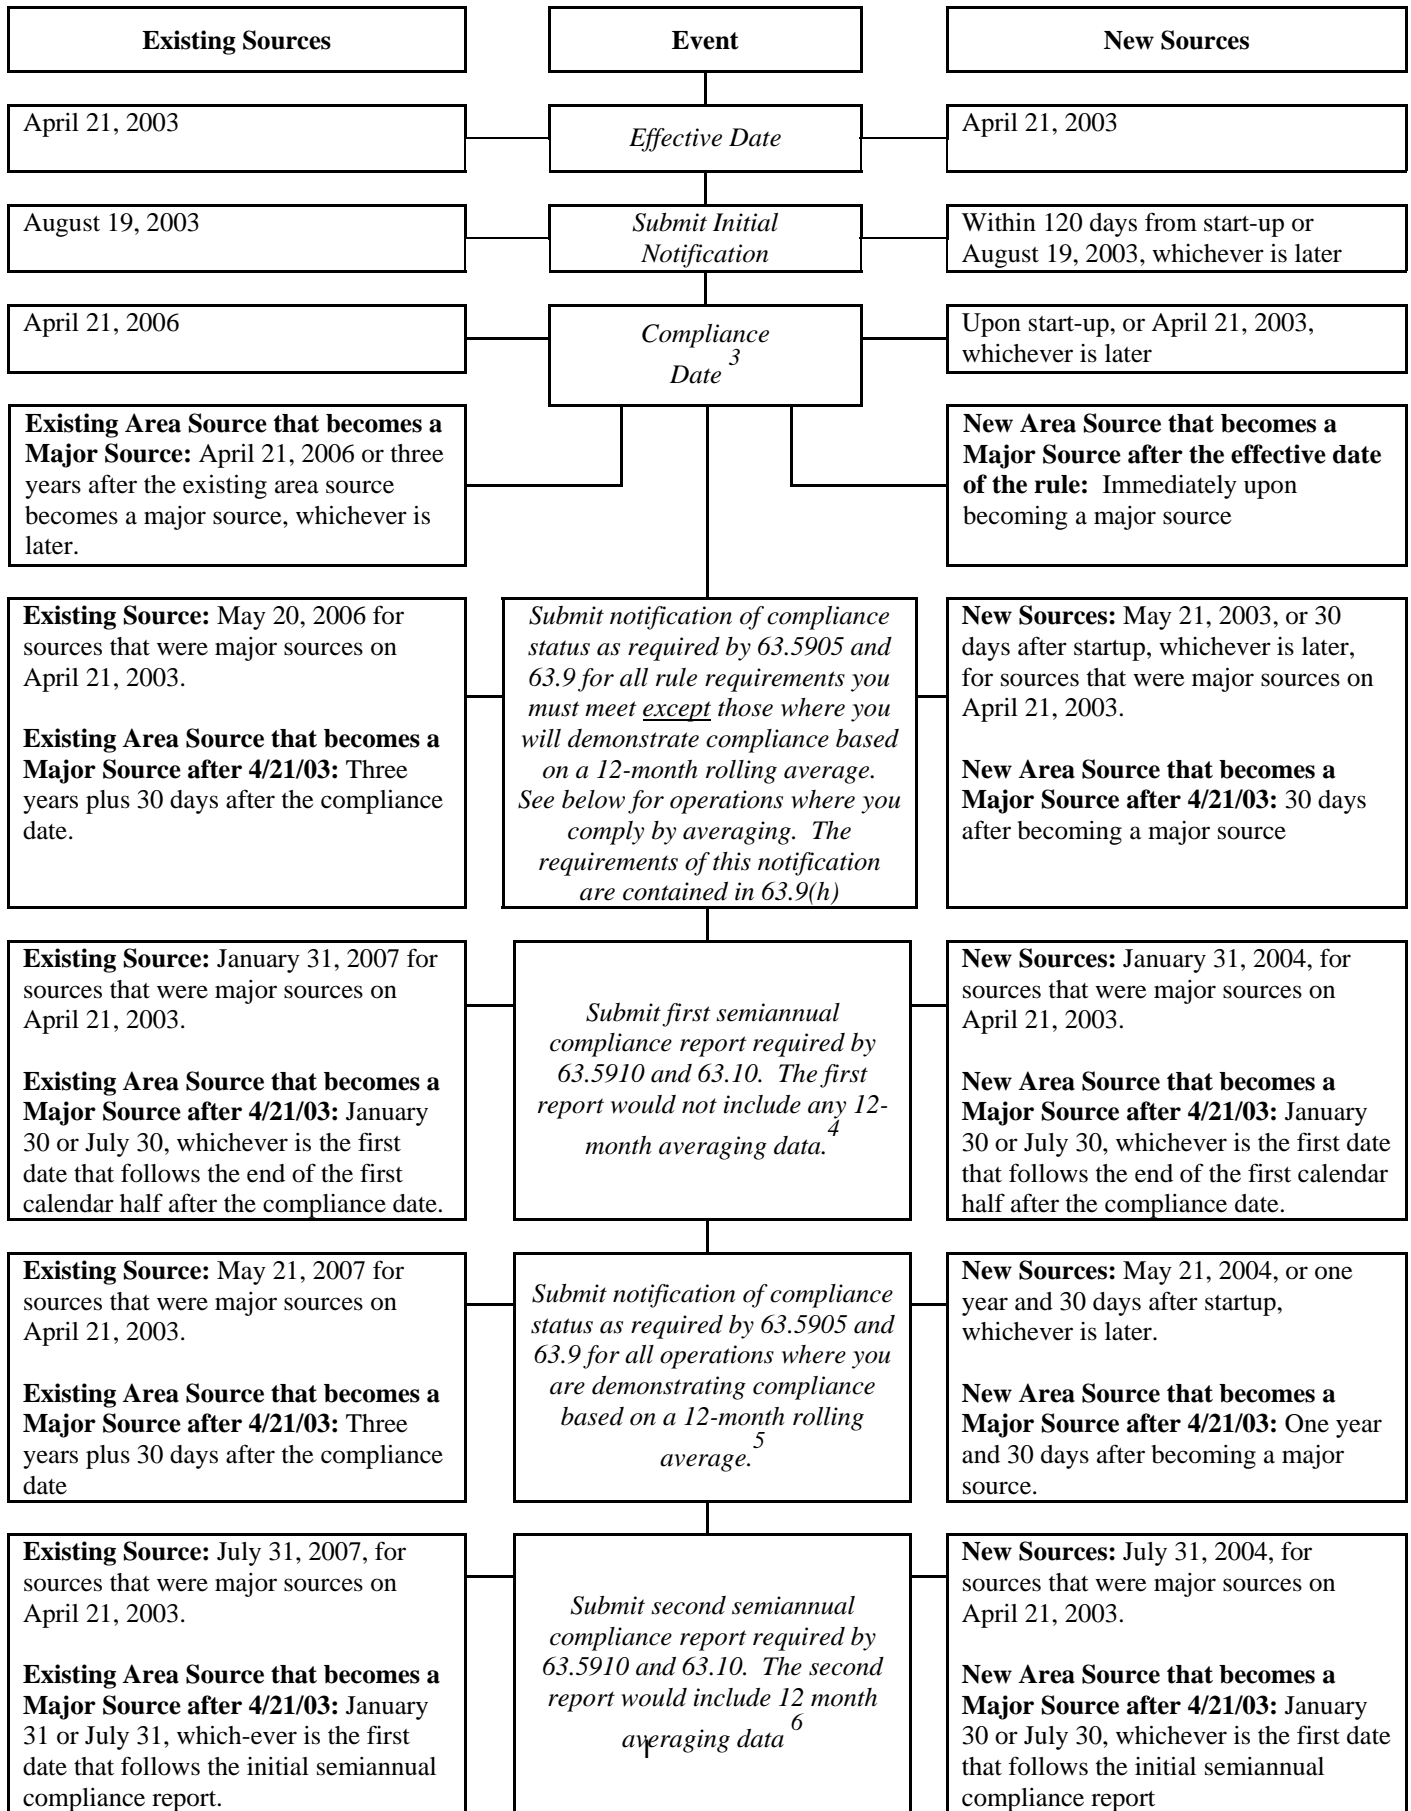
Existing Sources

Event

New Sources

April 21, 2003

Effective Date

April 21, 2003

August 19, 2003

Submit Initial Notification

Within 120 days from start-up or August 19, 2003, whichever is later

April 21, 2006

Compliance Date $^3$

Upon start-up, or April 21, 2003, whichever is later

**Existing Area Source that becomes a Major Source:** April 21, 2006 or three years after the existing area source becomes a major source, whichever is later.

**New Area Source that becomes a Major Source after the effective date of the rule:** Immediately upon becoming a major source

**Existing Source:** May 20, 2006 for sources that were major sources on April 21, 2003.

**Existing Area Source that becomes a Major Source after 4/21/03:** Three years plus 30 days after the compliance date.

Submit notification of compliance status as required by 63.5905 and 63.9 for all rule requirements you must meet except those where you will demonstrate compliance based on a 12-month rolling average. See below for operations where you comply by averaging. The requirements of this notification are contained in 63.9(h)

**New Sources:** May 21, 2003, or 30 days after startup, whichever is later, for sources that were major sources on April 21, 2003.

**New Area Source that becomes a Major Source after 4/21/03:** 30 days after becoming a major source

**Existing Source:** January 31, 2007 for sources that were major sources on April 21, 2003.

**Existing Area Source that becomes a Major Source after 4/21/03:** January 30 or July 30, whichever is the first date that follows the end of the first calendar half after the compliance date.

Submit first semiannual compliance report required by 63.5910 and 63.10. The first report would not include any 12-month averaging data.$^4$

**New Sources:** January 31, 2004, for sources that were major sources on April 21, 2003.

**New Area Source that becomes a Major Source after 4/21/03:** January 30 or July 30, whichever is the first date that follows the end of the first calendar half after the compliance date.

**Existing Source:** May 21, 2007 for sources that were major sources on April 21, 2003.

**Existing Area Source that becomes a Major Source after 4/21/03:** Three years plus 30 days after the compliance date

Submit notification of compliance status as required by 63.5905 and 63.9 for all operations where you are demonstrating compliance based on a 12-month rolling average.$^5$

**New Sources:** May 21, 2004, or one year and 30 days after startup, whichever is later.

**New Area Source that becomes a Major Source after 4/21/03:** One year and 30 days after becoming a major source.

**Existing Source:** July 31, 2007, for sources that were major sources on April 21, 2003.

**Existing Area Source that becomes a Major Source after 4/21/03:** January 31 or July 31, which-ever is the first date that follows the initial semiannual compliance report.

Submit second semiannual compliance report required by 63.5910 and 63.10. The second report would include 12 month averaging data $^6$

**New Sources:** July 31, 2004, for sources that were major sources on April 21, 2003.

**New Area Source that becomes a Major Source after 4/21/03:** January 30 or July 30, whichever is the first date that follows the initial semiannual compliance report